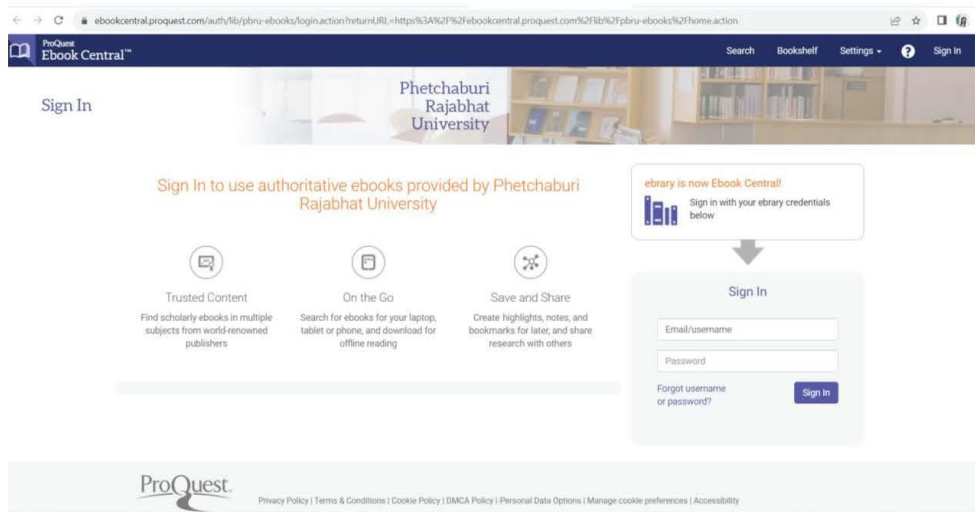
ebookcentral.proquest.com/auth/lib/pbru-ebooks/login.action?returnURL=https%3A%2F%2Febookcentral.proquest.com%2Flib%2Fpbru-ebooks%2Fhome.action

ProQuest Ebook Central™

Search Bookshelf Settings ▾ ? Sign In

Sign In

Phetchaburi Rajabhat University

Sign In to use authoritative ebooks provided by Phetchaburi Rajabhat University

Trusted Content
Find scholarly ebooks in multiple subjects from world-renowned publishers

On the Go
Search for ebooks for your laptop, tablet or phone, and download for offline reading

Save and Share
Create highlights, notes, and bookmarks for later, and share research with others

ebrary is now Ebook Central!
Sign in with your ebrary credentials below

Sign In

Email/username

Password

Forgot username or password?

Sign In

ProQuest

Privacy Policy | Terms & Conditions | Cookie Policy | DMCA Policy | Personal Data Options | Manage cookie preferences | Accessibility